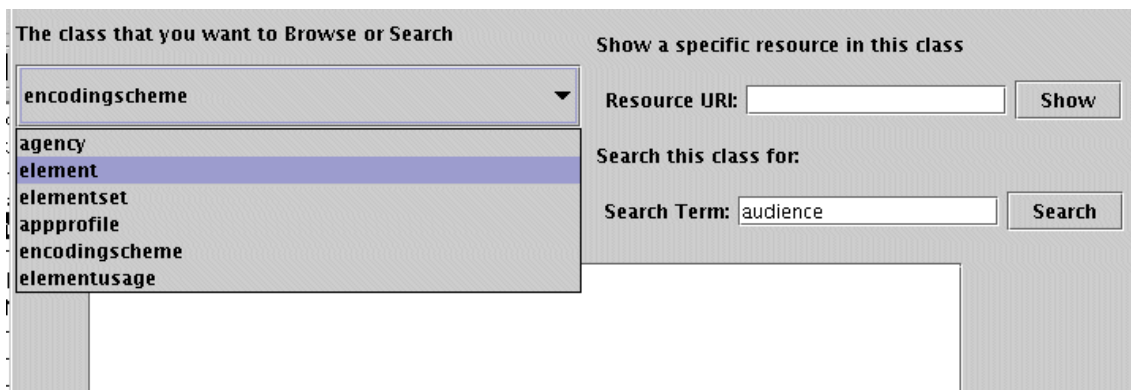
The class that you want to Browse or Search

encodingscheme

agency
element
elementset
appprofile
encodingscheme
elementusage

Show a specific resource in this class

Resource URI:

Show

Search this class for:

Search Term: audience

Search